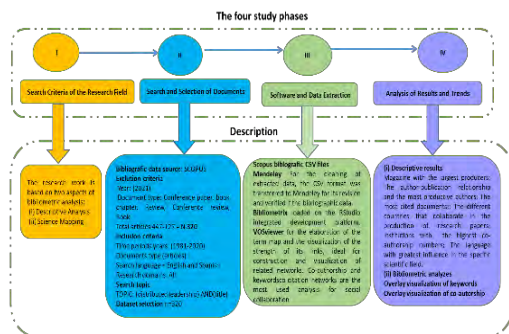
The four study phases

I

II

III

IV

Search Criteria of the Research Field

Search and Selection of Documents

Software and Data Extraction

Analysis of Results and Trends

Description

The research work is based on two aspects of bibliometric analysis: (i) Descriptive Analysis (ii) Science Mapping.

Bibliographic data source: SCOPUS
Exclusion criteria
· Year (2021)
· Document type: Conference paper, Book chapter, Review, Conference review, Book
Total articles 447-127 = N:320
Inclusion criteria
· Time period years (1981-2020)
· Documents type (articles)
· Search language = English and Spanish
· Subject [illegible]
Search topic
TOPIC: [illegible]
Dataset selection n=320

Scopus bibliographic CSV files
Mendeley for the cleaning of extracted data, the CSV format was transformed to Mendeley for its revision and verified the bibliographic data.
Bibliometrix coded on the RStudio integrated development platform. VOSviewer for the elaboration of the term map and the visualization of the strength of its link, ideal for construction and visualization of related networks. Co-authorship and keywords co-citation networks are the most used analysis for social collaboration.

(i) Descriptive results
Magazine with the largest production, the author-publication relationship and the most productive authors. The most cited documents. The different countries that collaborate in the production of research papers, institutions with the highest co-authorship numbers. The language with greatest influence in the specific scientific field.
(ii) Bibliometric analyzes
Overlay visualization of keywords
Overlay visualization of co-authorship